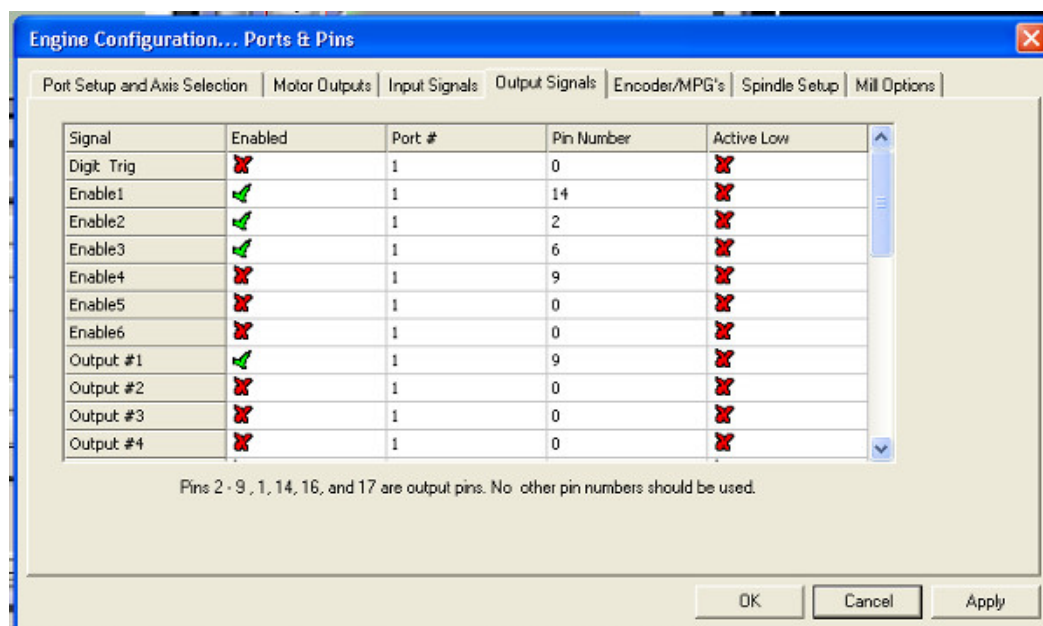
Engine Configuration... Ports & Pins

Port Setup and Axis Selection | Motor Outputs | Input Signals | Output Signals | Encoder/MPG's | Spindle Setup | Mill Options

| Signal | Enabled | Port # | Pin Number | Active Low |
|---|---|---|---|---|
| Digit Trig | ✗ | 1 | 0 | ✗ |
| Enable1 | ✓ | 1 | 14 | ✗ |
| Enable2 | ✓ | 1 | 2 | ✗ |
| Enable3 | ✓ | 1 | 6 | ✗ |
| Enable4 | ✗ | 1 | 9 | ✗ |
| Enable5 | ✗ | 1 | 0 | ✗ |
| Enable6 | ✗ | 1 | 0 | ✗ |
| Output #1 | ✓ | 1 | 9 | ✗ |
| Output #2 | ✗ | 1 | 0 | ✗ |
| Output #3 | ✗ | 1 | 0 | ✗ |
| Output #4 | ✗ | 1 | 0 | ✗ |

Pins 2 - 9 , 1, 14, 16, and 17 are output pins. No other pin numbers should be used.

OK | Cancel | Apply